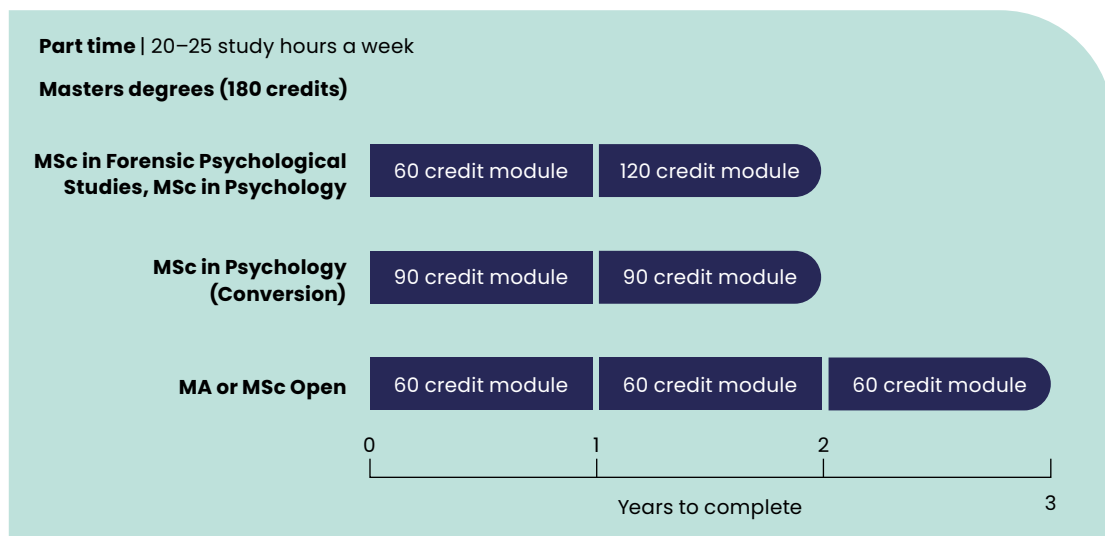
**Part time** | 20–25 study hours a week

**Masters degrees (180 credits)**

**MSc in Forensic Psychological Studies, MSc in Psychology**
60 credit module
120 credit module

**MSc in Psychology (Conversion)**
90 credit module
90 credit module

**MA or MSc Open**
60 credit module
60 credit module
60 credit module

0
1
2
3

Years to complete